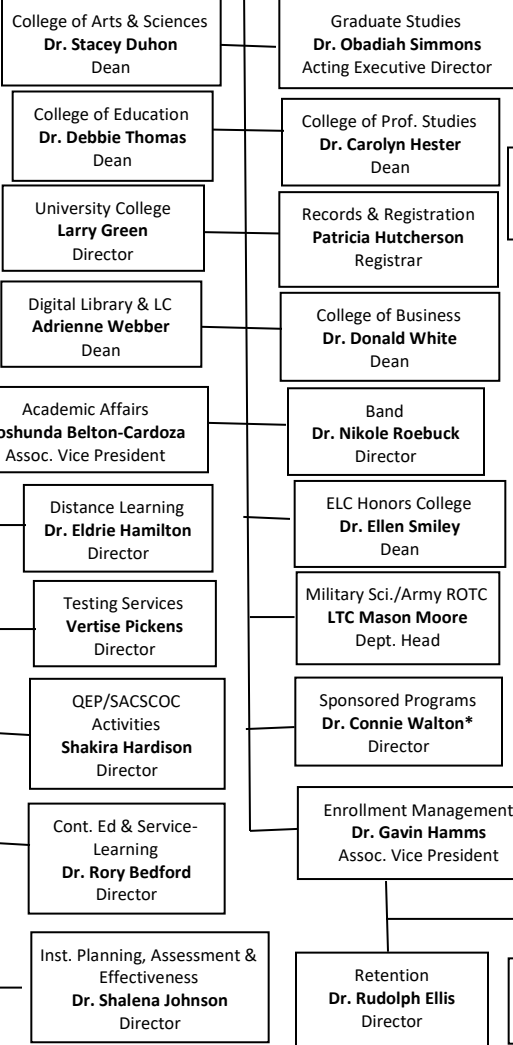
College of Arts & Sciences
**Dr. Stacey Duhon**
Dean

Graduate Studies
**Dr. Obadiah Simmons**
Acting Executive Director

College of Education
**Dr. Debbie Thomas**
Dean

College of Prof. Studies
**Dr. Carolyn Hester**
Dean

University College
**Larry Green**
Director

Records & Registration
**Patricia Hutcherson**
Registrar

Digital Library & LC
**Adrienne Webber**
Dean

College of Business
**Dr. Donald White**
Dean

Academic Affairs
**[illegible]oshunda Belton-Cardoza**
Assoc. Vice President

Band
**Dr. Nikole Roebuck**
Director

Distance Learning
**Dr. Eldrie Hamilton**
Director

ELC Honors College
**Dr. Ellen Smiley**
Dean

Testing Services
**Vertise Pickens**
Director

Military Sci./Army ROTC
**LTC Mason Moore**
Dept. Head

QEP/SACSCOC Activities
**Shakira Hardison**
Director

Sponsored Programs
**Dr. Connie Walton***
Director

Cont. Ed & Service-Learning
**Dr. Rory Bedford**
Director

Enrollment Management
**Dr. Gavin Hamms**
Assoc. Vice President

Inst. Planning, Assessment & Effectiveness
**Dr. Shalena Johnson**
Director

Retention
**Dr. Rudolph Ellis**
Director